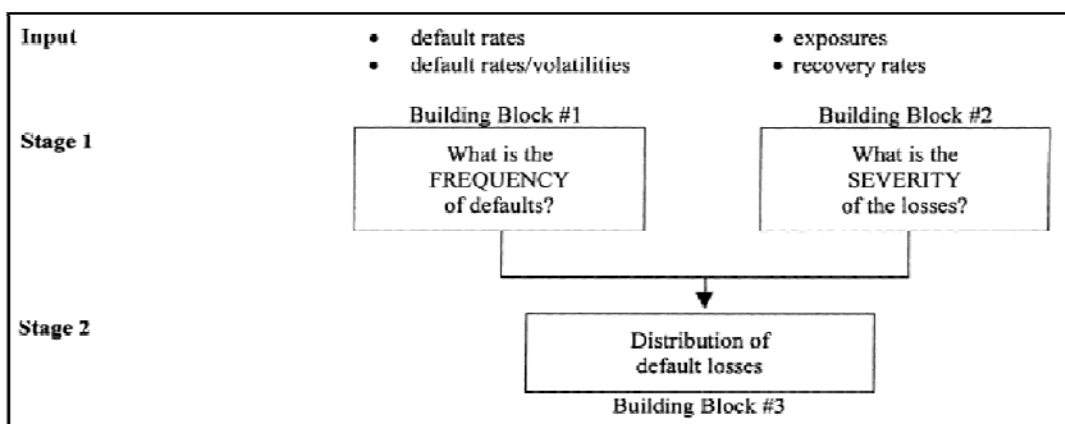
Input

- default rates
- default rates/volatilities

- exposures
- recovery rates

Stage 1

Building Block #1

What is the FREQUENCY of defaults?

Building Block #2

What is the SEVERITY of the losses?

Stage 2

Distribution of default losses

Building Block #3